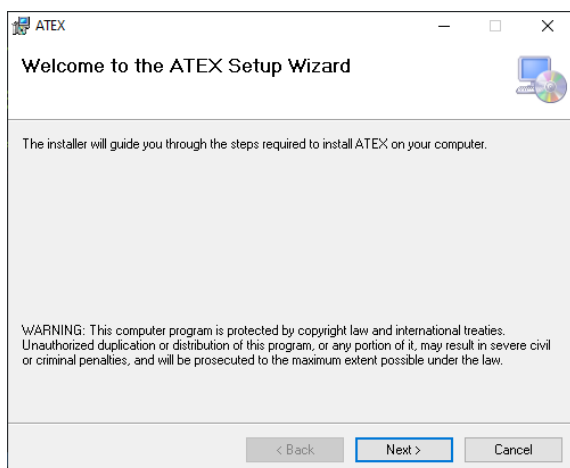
ATEX

Welcome to the ATEX Setup Wizard

The installer will guide you through the steps required to install ATEX on your computer.

WARNING: This computer program is protected by copyright law and international treaties. Unauthorized duplication or distribution of this program, or any portion of it, may result in severe civil or criminal penalties, and will be prosecuted to the maximum extent possible under the law.

< Back Next > Cancel